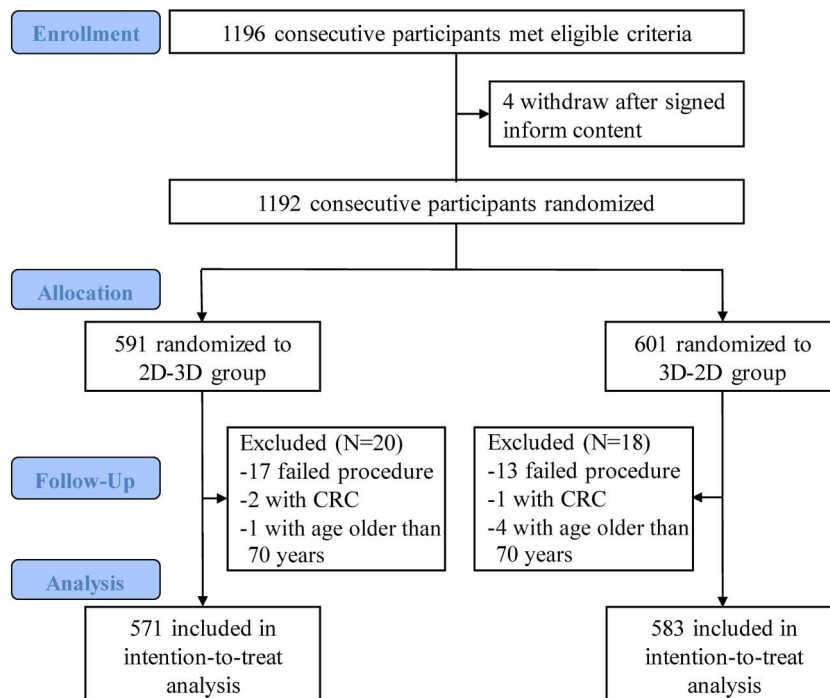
Enrollment

1196 consecutive participants met eligible criteria

4 withdraw after signed inform content

1192 consecutive participants randomized

Allocation

591 randomized to 2D-3D group

601 randomized to 3D-2D group

Follow-Up

Excluded (N=20)
-17 failed procedure
-2 with CRC
-1 with age older than 70 years

Excluded (N=18)
-13 failed procedure
-1 with CRC
-4 with age older than 70 years

Analysis

571 included in intention-to-treat analysis

583 included in intention-to-treat analysis